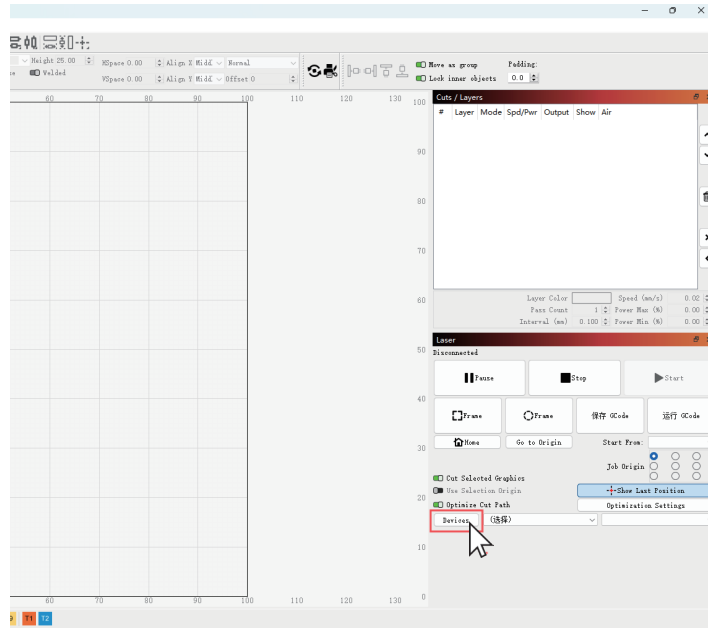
Height 25.00
Welded
HSpace 0.00
VSpace 0.00
Align X Midd
Align Y Midd
Normal
Offset 0
Move as group
Lock inner objects
Padding:
0.0

60 70 80 90 100 110 120 130

Cuts / Layers

| # | Layer | Mode | Spd/Pwr | Output | Show | Air |
|---|---|---|---|---|---|---|

100
90
80
70
60
50
40
30
20
10
0

Layer Color
Speed (mm/s) 0.02
Pass Count 1
Power Max (%) 0.00
Interval (mm) 0.100
Power Min (%) 0.00

Laser
Disconnected

Pause
Stop
Start
Frame
Frame
保存 GCode
运行 GCode
Home
Go to Origin
Start From:
Job Origin
Cut Selected Graphics
Use Selection Origin
Show Last Position
Optimize Cut Path
Optimization Settings
Devices
(选择)

60 70 80 90 100 110 120 130

T1 T2